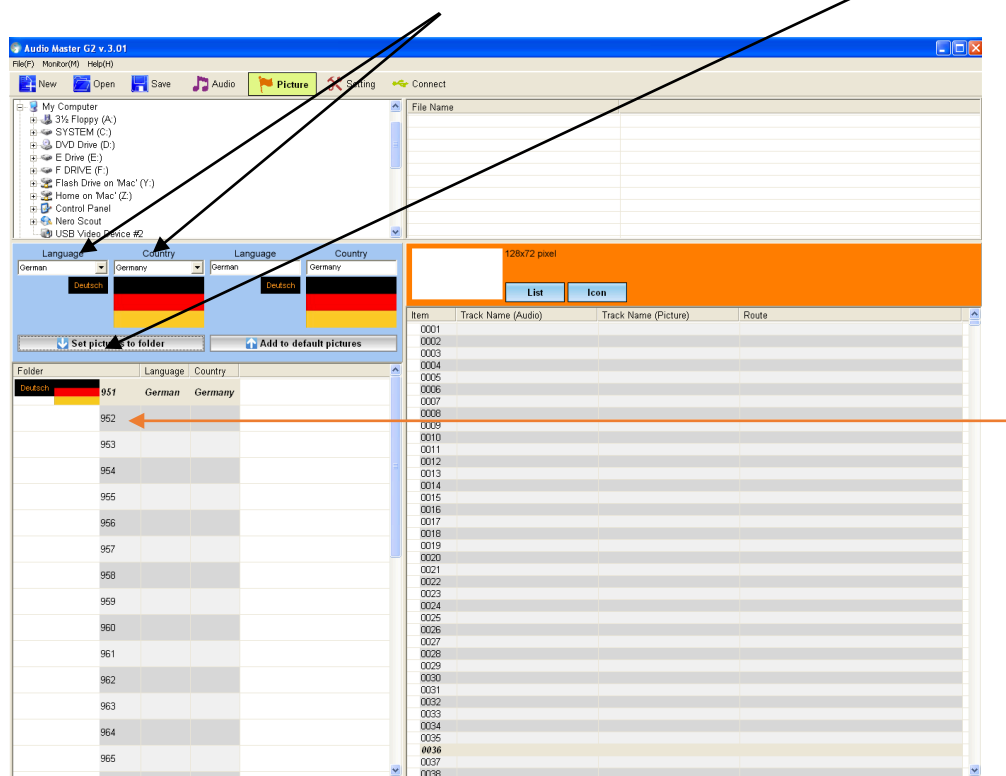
Audio Master G2 v.3.01

File(F) Monitor(M) Help(H)

New Open Save Audio Picture Setting Connect

My Computer
3½ Floppy (A:)
SYSTEM (C:)
DVD Drive (D:)
E Drive (E:)
F DRIVE (F:)
Flash Drive on 'Mac' (Y:)
Home on 'Mac' (Z:)
Control Panel
Nero Scout
USB Video Device #2

File Name

Language Country Language Country
German Germany German Germany
Deutsch Deutsch

Set pictures to folder Add to default pictures

128x72 pixel

List Icon

| Folder | | Language | Country |
|---|---|---|---|
| Deutsch | 951 | German | Germany |
| | 952 | | |
| | 953 | | |
| | 954 | | |
| | 955 | | |
| | 956 | | |
| | 957 | | |
| | 958 | | |
| | 959 | | |
| | 960 | | |
| | 961 | | |
| | 962 | | |
| | 963 | | |
| | 964 | | |
| | 965 | | |

| Item | Track Name (Audio) | Track Name (Picture) | Route |
|---|---|---|---|
| 0001 | | | |
| 0002 | | | |
| 0003 | | | |
| 0004 | | | |
| 0005 | | | |
| 0006 | | | |
| 0007 | | | |
| 0008 | | | |
| 0009 | | | |
| 0010 | | | |
| 0011 | | | |
| 0012 | | | |
| 0013 | | | |
| 0014 | | | |
| 0015 | | | |
| 0016 | | | |
| 0017 | | | |
| 0018 | | | |
| 0019 | | | |
| 0020 | | | |
| 0021 | | | |
| 0022 | | | |
| 0023 | | | |
| 0024 | | | |
| 0025 | | | |
| 0026 | | | |
| 0027 | | | |
| 0028 | | | |
| 0029 | | | |
| 0030 | | | |
| 0031 | | | |
| 0032 | | | |
| 0033 | | | |
| 0034 | | | |
| 0035 | | | |
| 0036 | | | |
| 0037 | | | |
| 0038 | | | |